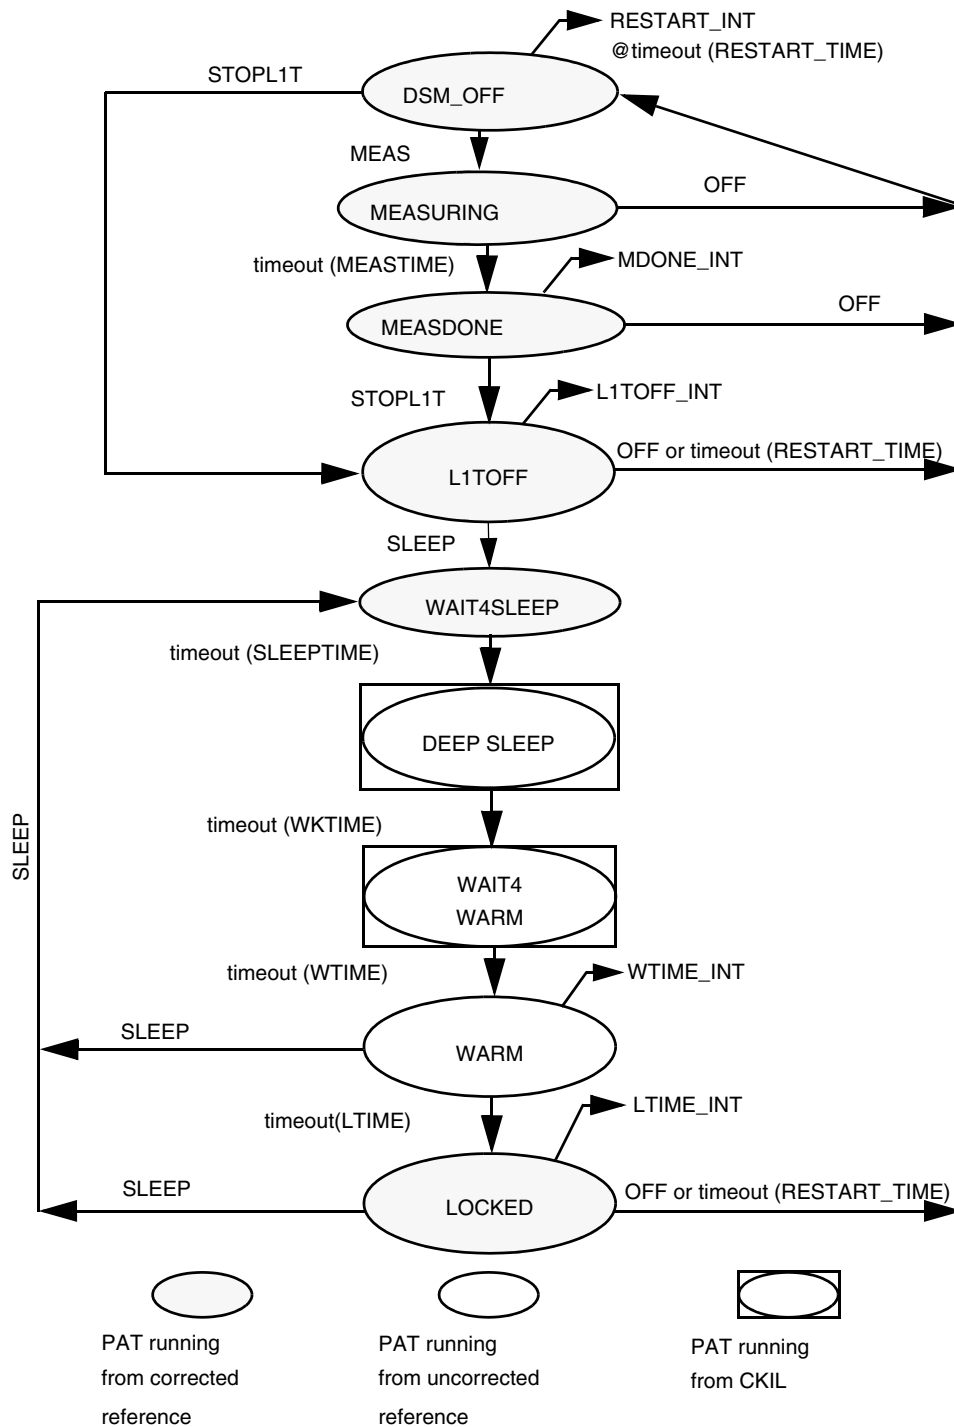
RESTART_INT
@timeout (RESTART_TIME)

STOPL1T

DSM_OFF

MEAS

MEASURING

OFF

timeout (MEASTIME)

MDONE_INT

MEASDONE

OFF

STOPL1T

L1TOFF_INT

L1TOFF

OFF or timeout (RESTART_TIME)

SLEEP

WAIT4SLEEP

timeout (SLEEPTIME)

DEEP SLEEP

SLEEP

timeout (WKTIME)

WAIT4
WARM

timeout (WTIME)

WTIME_INT

SLEEP

WARM

timeout(LTIME)

LTIME_INT

SLEEP

LOCKED

OFF or timeout (RESTART_TIME)

PAT running from corrected reference

PAT running from uncorrected reference

PAT running from CKIL